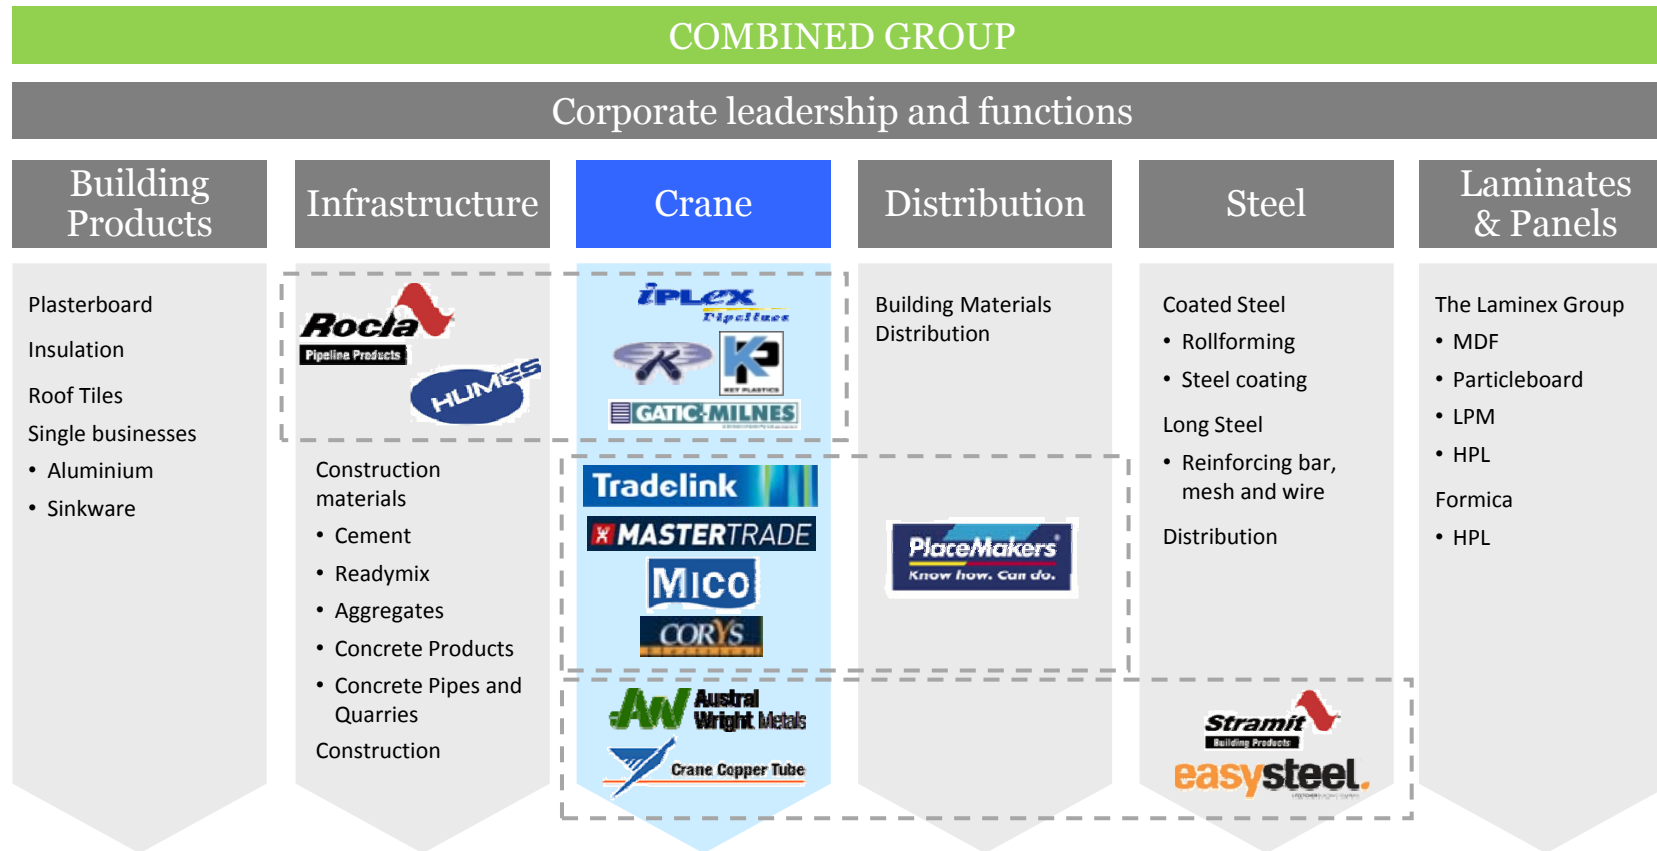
COMBINED GROUP

Corporate leadership and functions

Building Products

Plasterboard

Insulation

Roof Tiles

Single businesses

- Aluminium
- Sinkware

Infrastructure

Rocla
Pipeline Products

HUMES

Construction materials

- Cement
- Readymix
- Aggregates
- Concrete Products
- Concrete Pipes and Quarries

Construction

Crane

iPLEX Pipelines

KP

GATIC-MILNES

Tradelink

MASTERTRADE

Mico

CORYS

Austral Wright Metals

Crane Copper Tube

Distribution

Building Materials Distribution

PlaceMakers
Know how. Can do.

Steel

Coated Steel

- Rollforming
- Steel coating

Long Steel

- Reinforcing bar, mesh and wire

Distribution

Stramit
Building Products

easysteel.

Laminates & Panels

The Laminex Group

- MDF
- Particleboard
- LPM
- HPL

Formica

- HPL